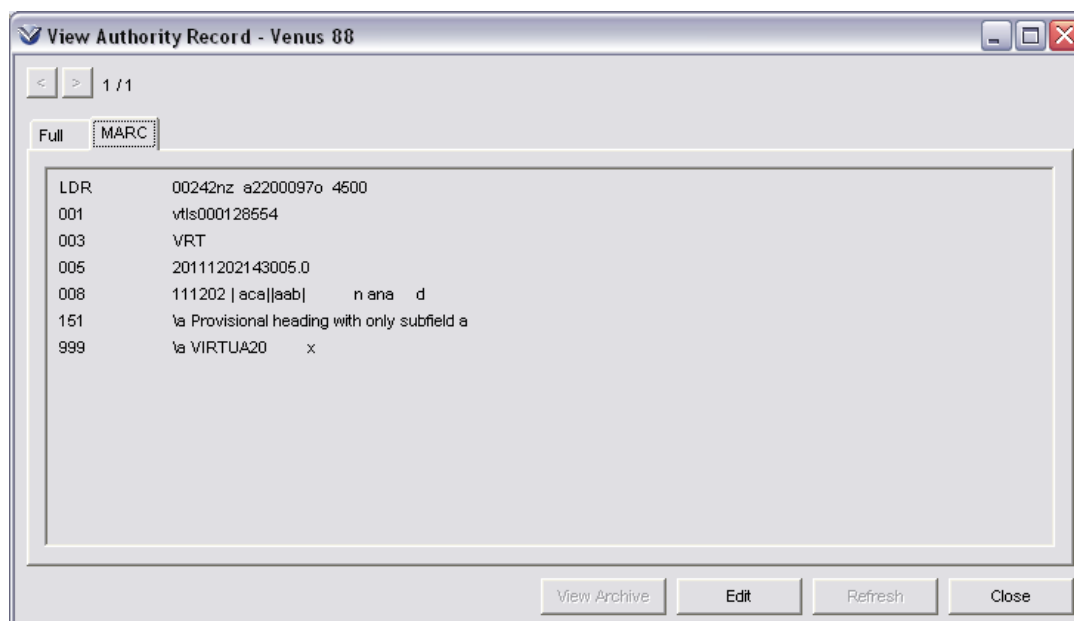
View Authority Record - Venus 88

< > 1 / 1

Full MARC

| | |
|---|---|
| LDR | 00242nz a2200097o 4500 |
| 001 | vtls000128554 |
| 003 | VRT |
| 005 | 20111202143005.0 |
| 008 | 111202 \| aca\|\|aab\| n ana d |
| 151 | \a Provisional heading with only subfield a |
| 999 | \a VIRTUA20 x |

View Archive Edit Refresh Close